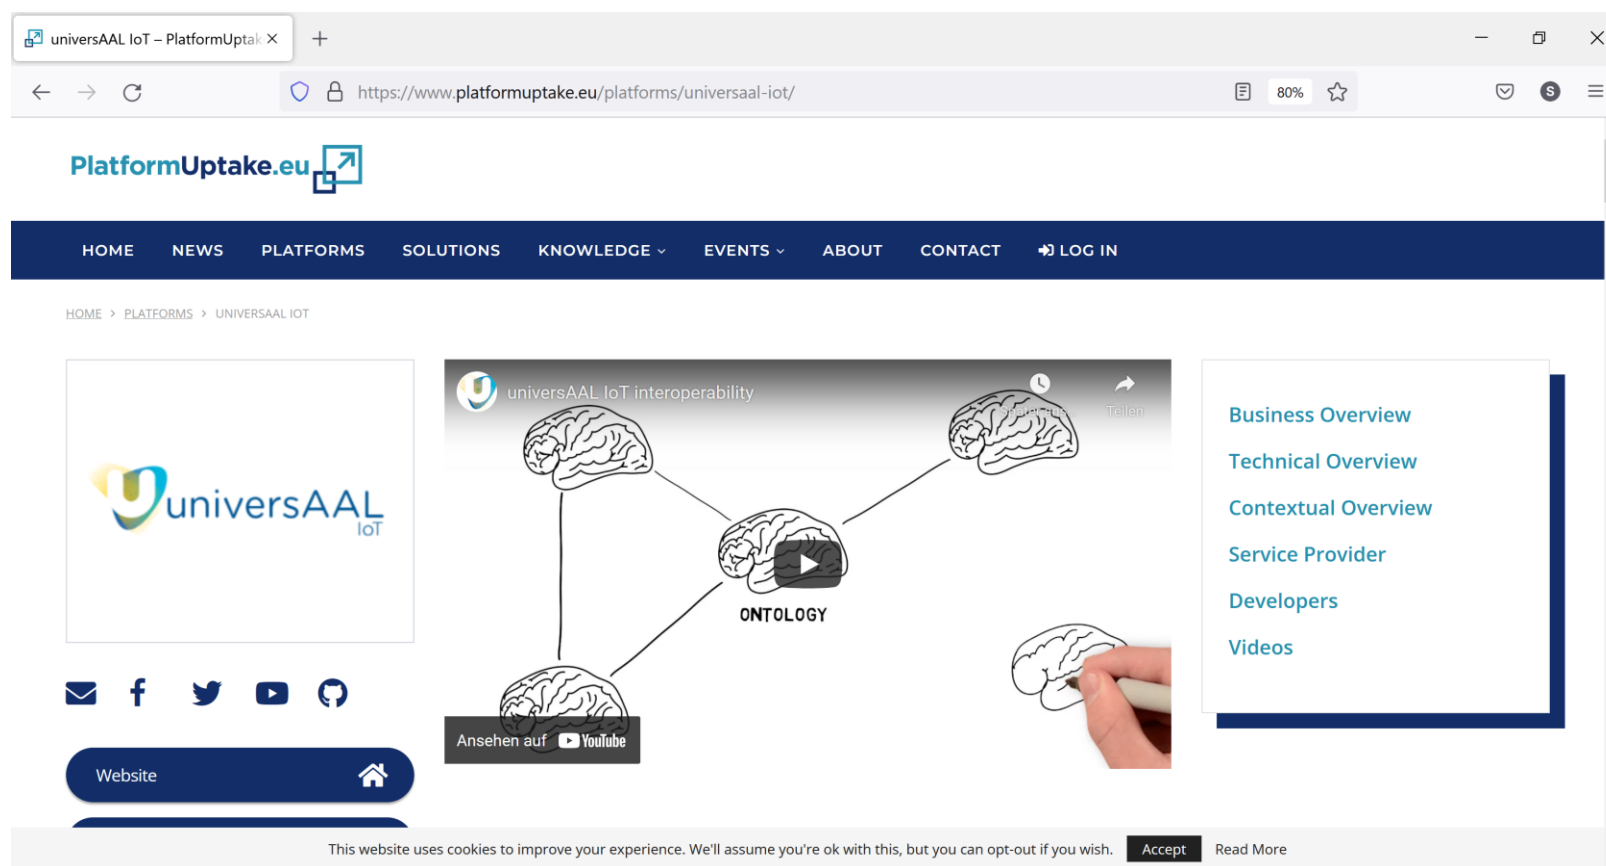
universAAL IoT – PlatformUptak ×

https://www.platformuptake.eu/platforms/universaal-iot/

80%

PlatformUptake.eu

HOME NEWS PLATFORMS SOLUTIONS KNOWLEDGE EVENTS ABOUT CONTACT LOG IN

HOME > PLATFORMS > UNIVERSAAL IOT

universAAL IoT

universAAL IoT interoperability

Später ans

Teilen

ONTOLOGY

Ansehen auf YouTube

Business Overview

Technical Overview

Contextual Overview

Service Provider

Developers

Videos

Website

This website uses cookies to improve your experience. We'll assume you're ok with this, but you can opt-out if you wish. Accept Read More